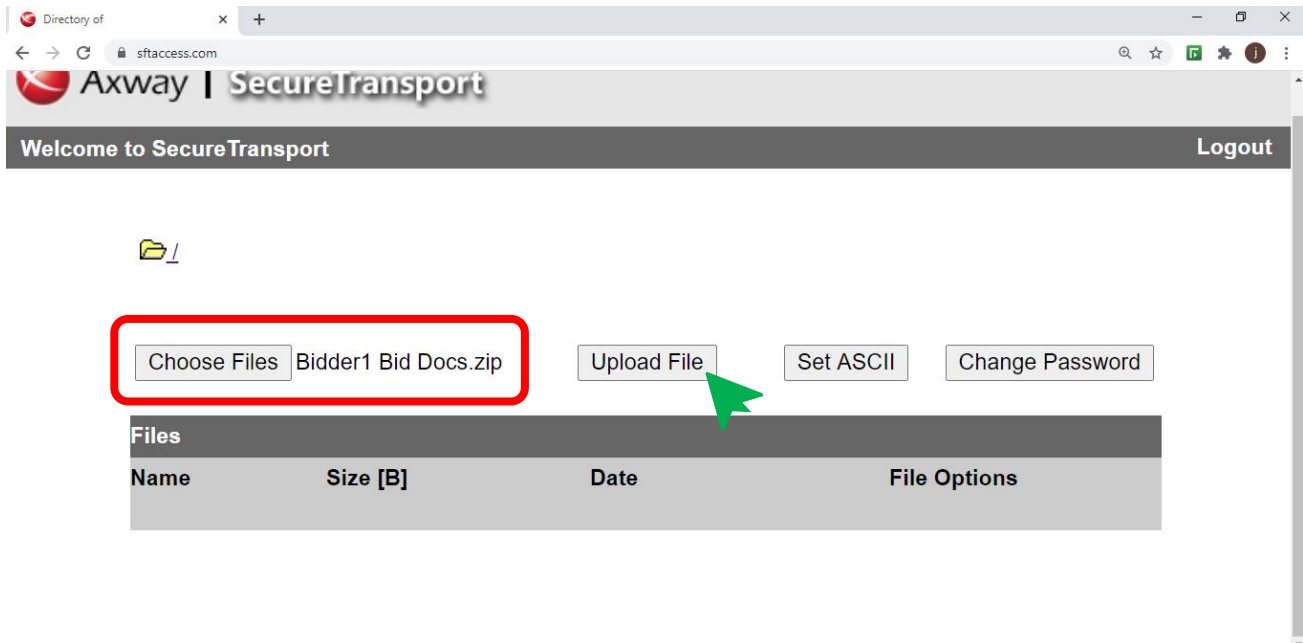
Directory of

sftaccess.com

Axway | SecureTransport

Welcome to SecureTransport

Logout

/

Choose Files Bidder1 Bid Docs.zip

Upload File

Set ASCII

Change Password

| Files | | | |
|---|---|---|---|
| Name | Size [B] | Date | File Options |